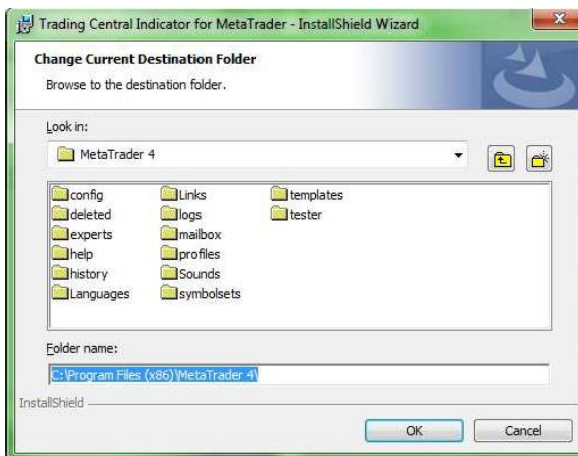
Trading Central Indicator for MetaTrader - InstallShield Wizard

Change Current Destination Folder

Browse to the destination folder.

Look in:

MetaTrader 4

config
deleted
experts
help
history
Languages
Links
logs
mailbox
profiles
Sounds
symbolsets
templates
tester

Folder name:

C:\Program Files (x86)\MetaTrader 4\

InstallShield

OK

Cancel